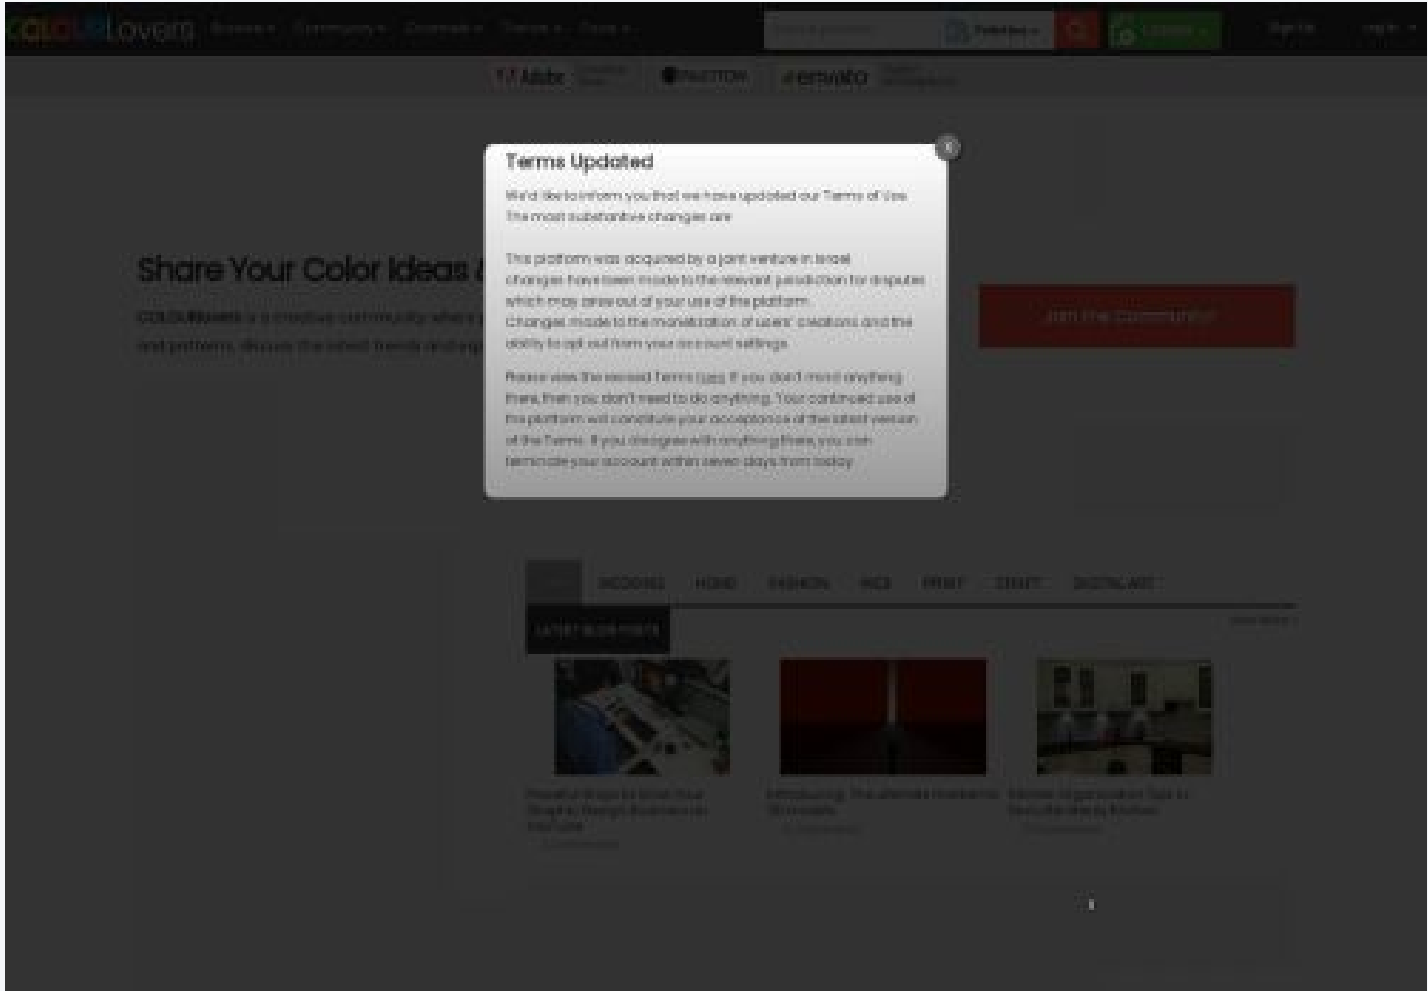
COLOURLovers Browse Community Channels Trends Tools

Palettes Create Sign Up Log In

Adobe envato

Terms Updated

We'd like to inform you that we have updated our Terms of Use. The most substantive changes are:

This platform was acquired by a joint venture in Israel. Changes have been made to the relevant jurisdiction for disputes which may arise out of your use of the platform. Changes made to the monetization of users' creations and the ability to opt out from your account settings.

Please view the revised Terms here. If you don't mind anything there, then you don't need to do anything. Your continued use of the platform will constitute your acceptance of the latest version of the Terms. If you disagree with anything there, you can terminate your account within seven days from today.

Share Your Color Ideas &

COLOURlovers is a creative community where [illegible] and patterns, discuss the latest trends and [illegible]

Join the Community

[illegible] WEDDINGS HOME FASHION WEB PRINT CRAFT DIGITAL ART

LATEST BLOG POSTS

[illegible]

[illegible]

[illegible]